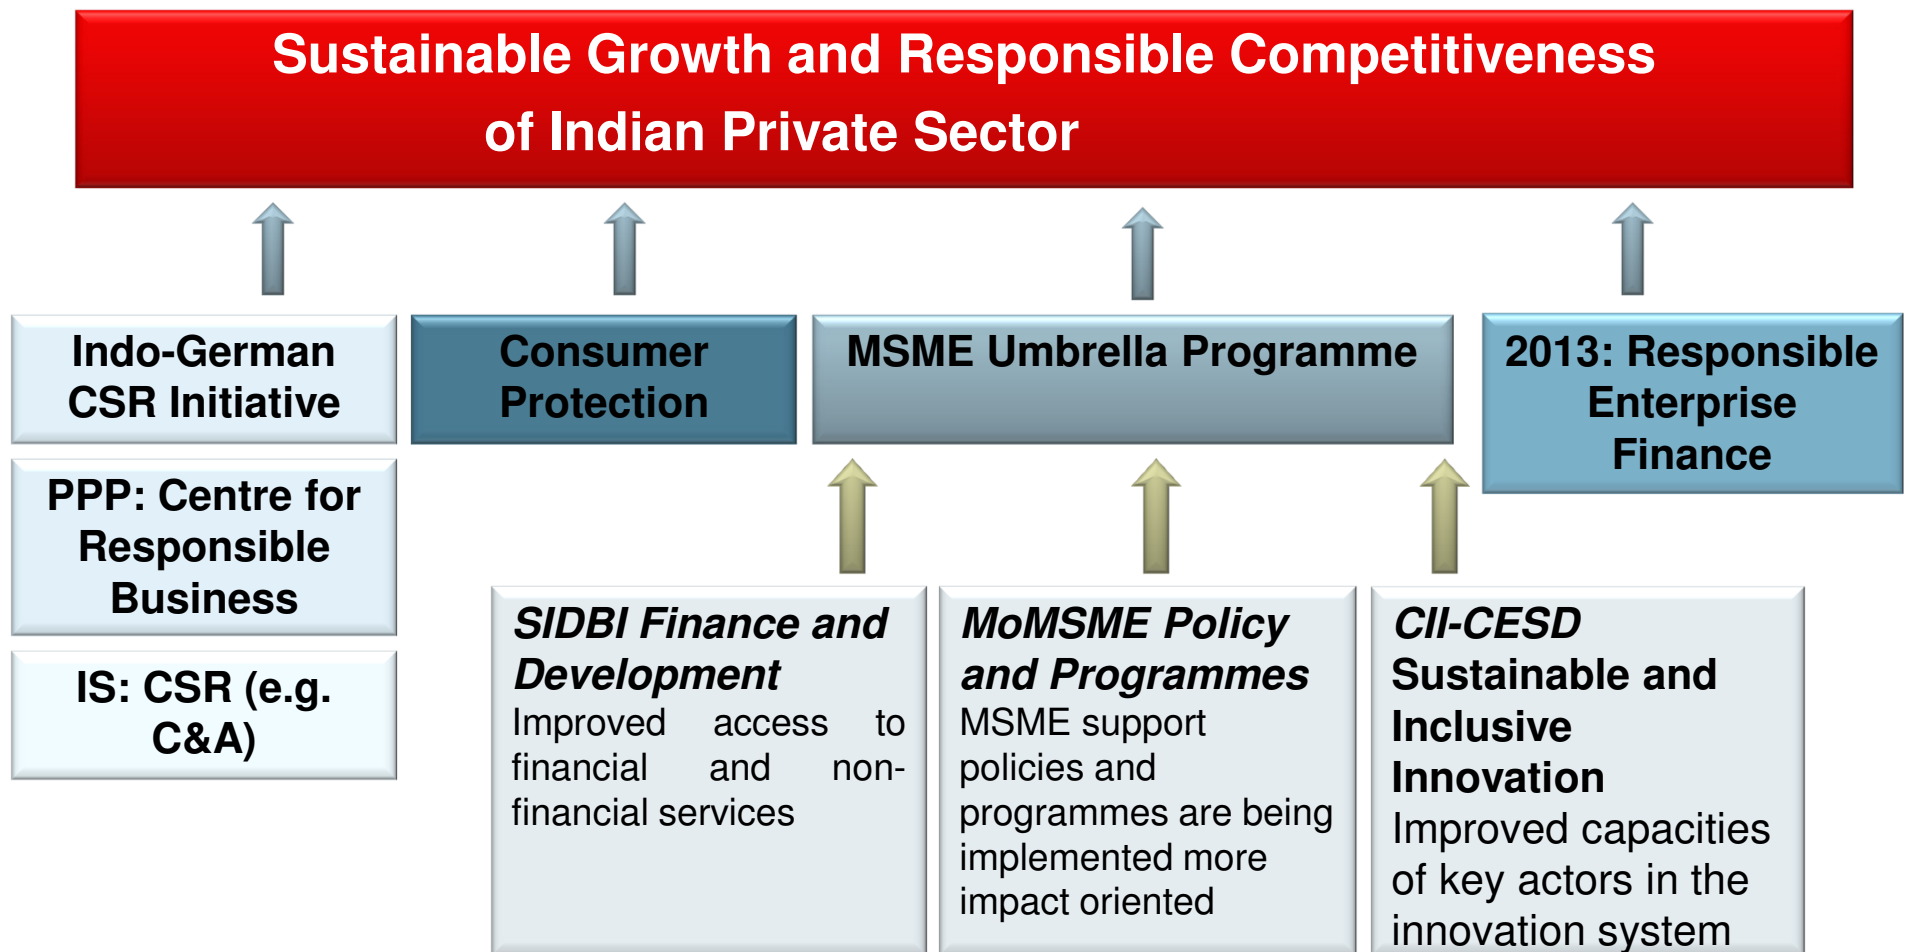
Sustainable Growth and Responsible Competitiveness of Indian Private Sector

Indo-German CSR Initiative

PPP: Centre for Responsible Business

IS: CSR (e.g. C&A)

Consumer Protection

MSME Umbrella Programme

2013: Responsible Enterprise Finance

SIDBI Finance and Development
Improved access to financial and non-financial services

MoMSME Policy and Programmes
MSME support policies and programmes are being implemented more impact oriented

CII-CESD Sustainable and Inclusive Innovation
Improved capacities of key actors in the innovation system